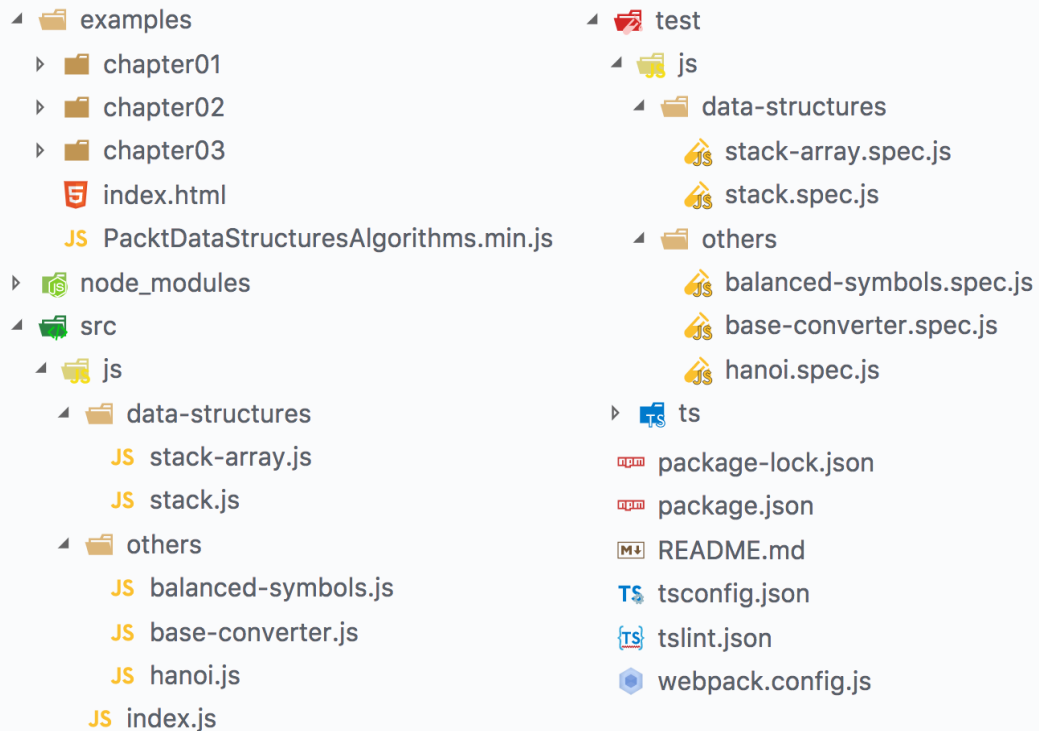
examples
chapter01
chapter02
chapter03
index.html
JS PacktDataStructuresAlgorithms.min.js
node_modules
src
js
data-structures
JS stack-array.js
JS stack.js
others
JS balanced-symbols.js
JS base-converter.js
JS hanoi.js
JS index.js

test
js
data-structures
stack-array.spec.js
stack.spec.js
others
balanced-symbols.spec.js
base-converter.spec.js
hanoi.spec.js
ts
package-lock.json
package.json
README.md
TS tsconfig.json
tslint.json
webpack.config.js